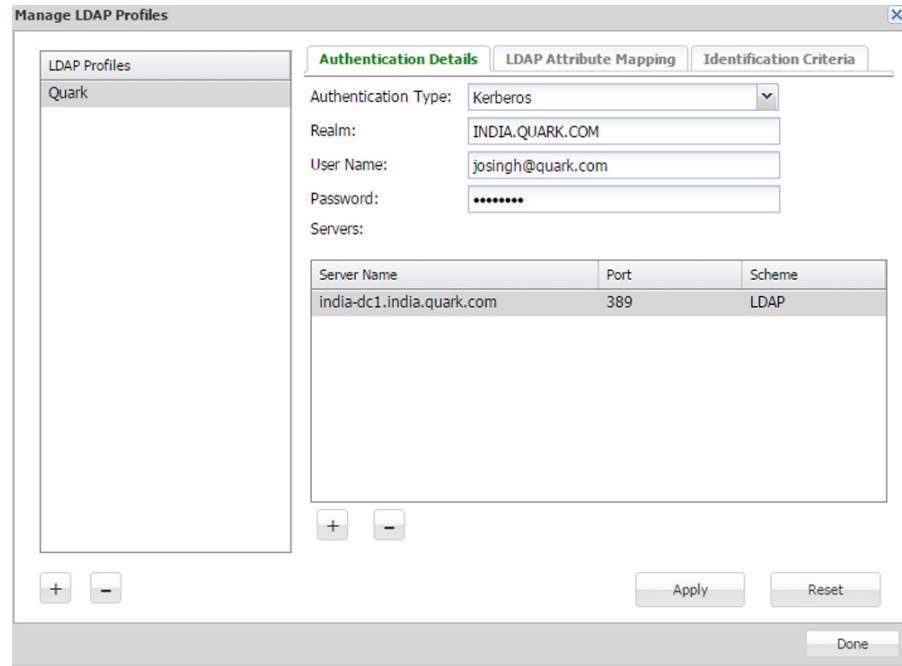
Manage LDAP Profiles

LDAP Profiles

Quark

Authentication Details | LDAP Attribute Mapping | Identification Criteria

Authentication Type: Kerberos

Realm: INDIA.QUARK.COM

User Name: josingh@quark.com

Password: ••••••••

Servers:

| Server Name | Port | Scheme |
|---|---|---|
| india-dc1.india.quark.com | 389 | LDAP |

+ –

+ –

Apply

Reset

Done